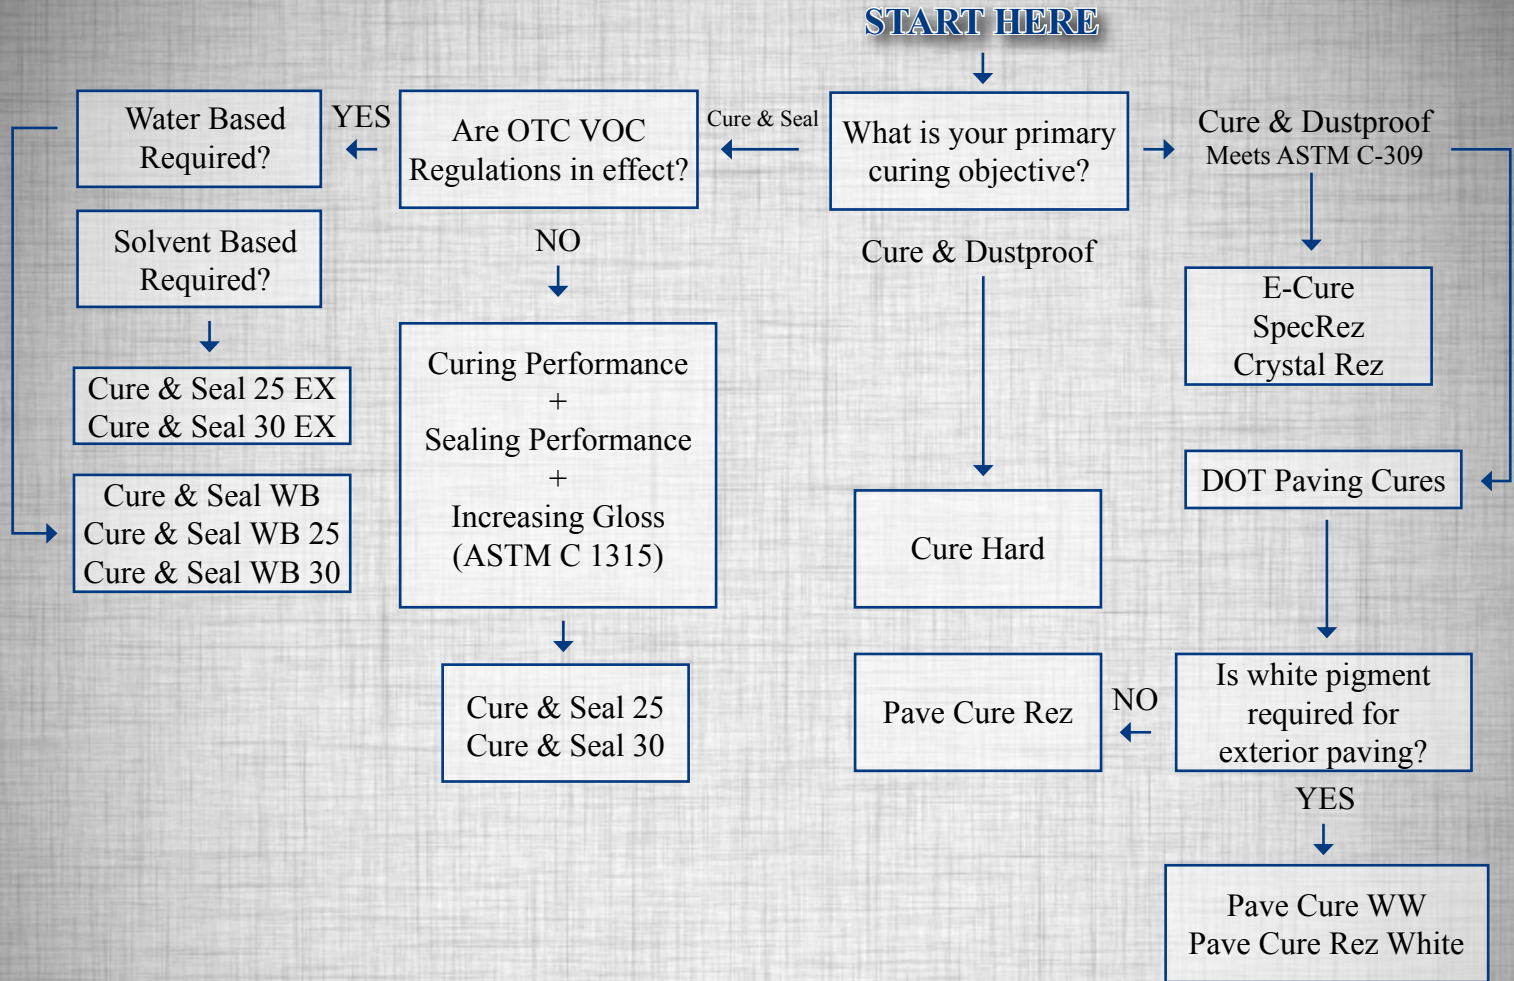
START HERE

What is your primary curing objective?

Cure & Seal

Are OTC VOC Regulations in effect?

YES

Water Based Required?

Solvent Based Required?

Cure & Seal 25 EX
Cure & Seal 30 EX

Cure & Seal WB
Cure & Seal WB 25
Cure & Seal WB 30

NO

Curing Performance
+
Sealing Performance
+
Increasing Gloss
(ASTM C 1315)

Cure & Seal 25
Cure & Seal 30

Cure & Dustproof

Cure Hard

Cure & Dustproof
Meets ASTM C-309

E-Cure
SpecRez
Crystal Rez

DOT Paving Cures

Is white pigment required for exterior paving?

NO

Pave Cure Rez

YES

Pave Cure WW
Pave Cure Rez White